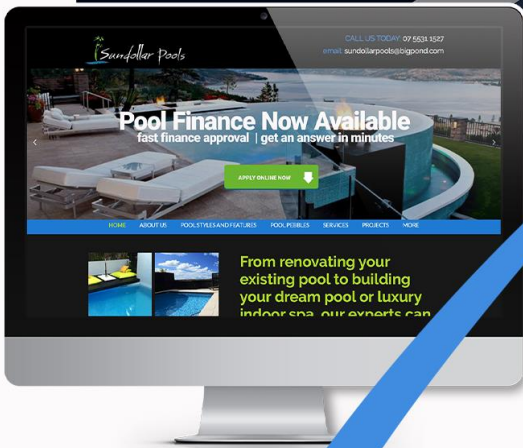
Sundollar Pools

CALL US TODAY 07 5531 1527
email: sundollarpools@bigpond.com

Pool Finance Now Available
fast finance approval | get an answer in minutes

APPLY ONLINE NOW

HOME ABOUT US POOL STYLES AND FEATURES POOL PEBBLES SERVICES PROJECTS MORE

From renovating your existing pool to building your dream pool or luxury indoor spa, our experts can